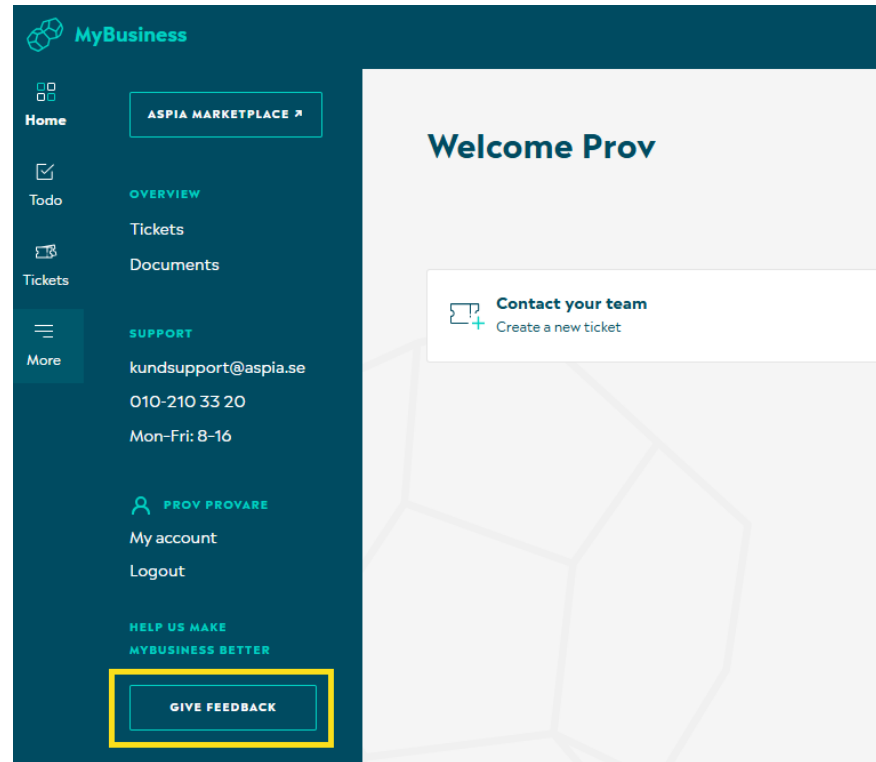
MyBusiness

Home

Todo

Tickets

More

ASPIA MARKETPLACE ↗

OVERVIEW

Tickets

Documents

SUPPORT

kundsupport@aspia.se

010-210 33 20

Mon-Fri: 8-16

PROV PROVARE

My account

Logout

HELP US MAKE MYBUSINESS BETTER

GIVE FEEDBACK

Welcome Prov

Contact your team
Create a new ticket